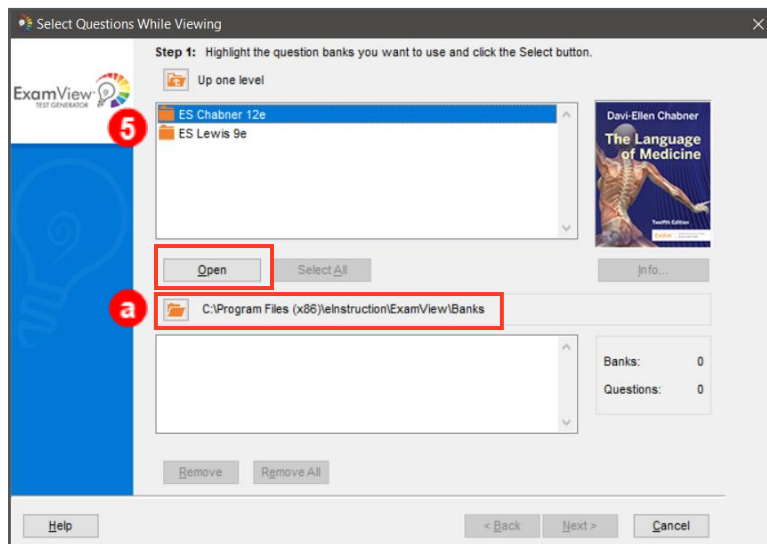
Select Questions While Viewing

ExamView TEST GENERATOR

Step 1: Highlight the question banks you want to use and click the Select button.

Up one level

5

ES Chabner 12e
ES Lewis 9e

Davi-Ellen Chabner
The Language of Medicine
Twelfth Edition

Open
Select All
Info...

a

C:\Program Files (x86)\eInstruction\ExamView\Banks

Banks: 0
Questions: 0

Remove
Remove All

Help
< Back
Next >
Cancel